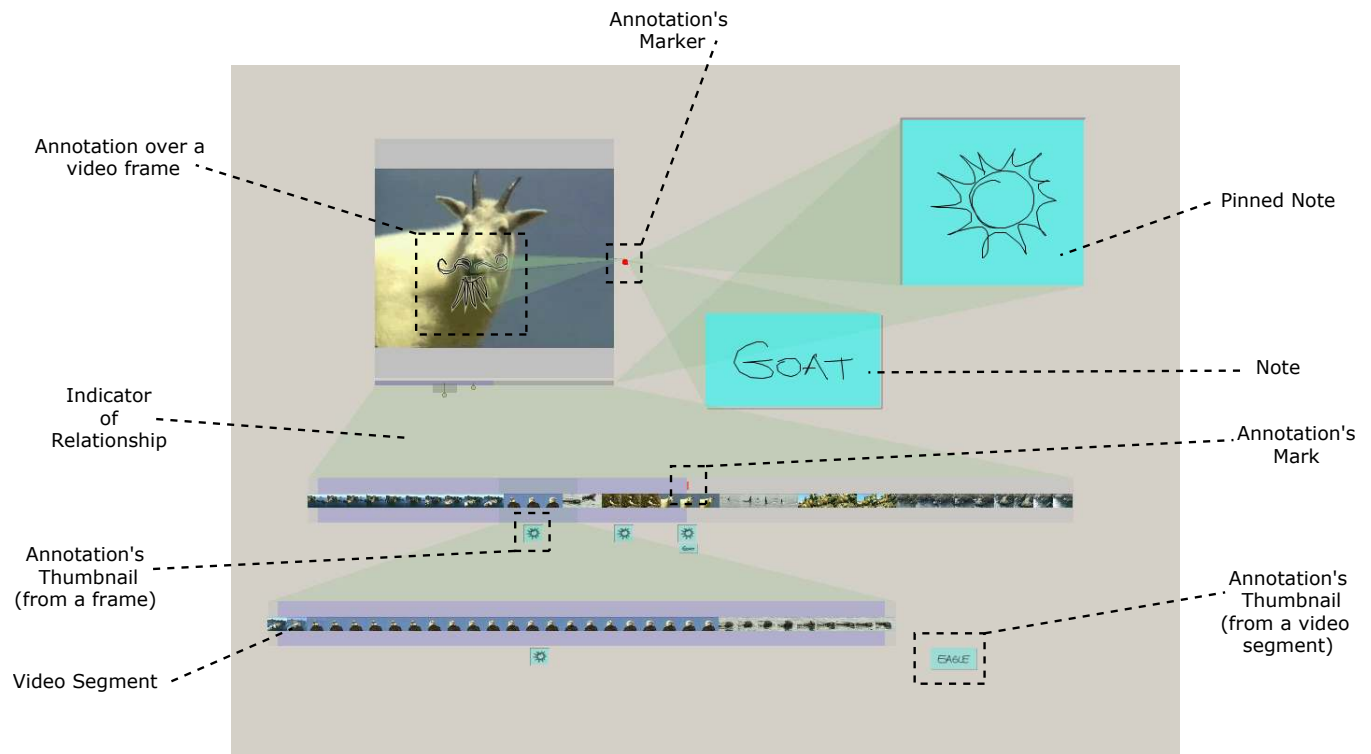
Annotation's Marker

Annotation over a video frame

Pinned Note

GOAT

Note

Indicator of Relationship

Annotation's Mark

Annotation's Thumbnail (from a frame)

Annotation's Thumbnail (from a video segment)

EAGLE

Video Segment